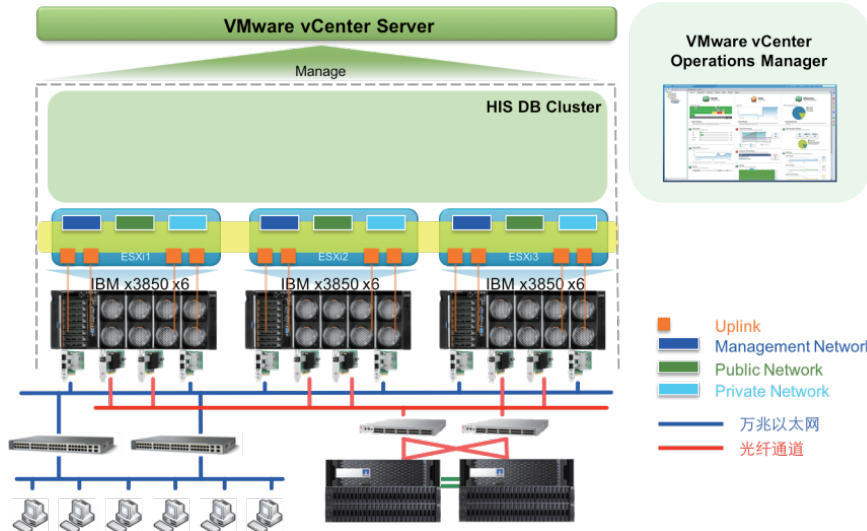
VMware vCenter Server

Manage

HIS DB Cluster

ESXi1

ESXi2

ESXi3

IBM x3850 x6

IBM x3850 x6

IBM x3850 x6

VMware vCenter Operations Manager

Uplink

Management Network

Public Network

Private Network

万兆以太网

光纤通道